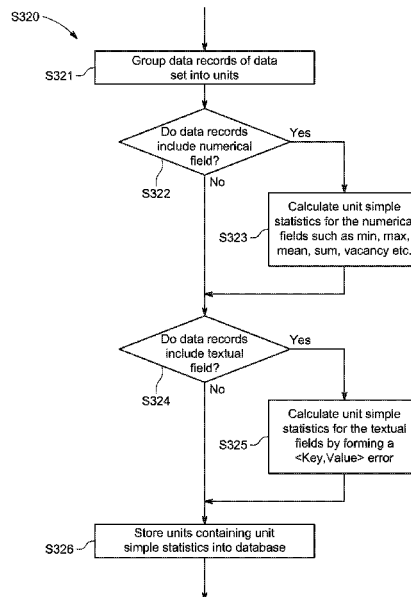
S320

S321

Group data records of data set into units

Do data records include numerical field?

Yes

No

S322

S323

Calculate unit simple statistics for the numerical fields such as min, max, mean, sum, vacancy etc.

Do data records include textual field?

Yes

No

S324

S325

Calculate unit simple statistics for the textual fields by forming a <Key,Value> error

S326

Store units containing unit simple statistics into database